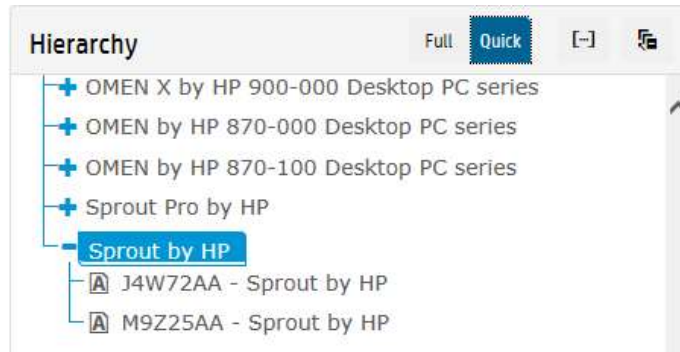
Hierarchy

Full Quick [-]

OMEN X by HP 900-000 Desktop PC series
OMEN by HP 870-000 Desktop PC series
OMEN by HP 870-100 Desktop PC series
Sprout Pro by HP
Sprout by HP
J4W72AA - Sprout by HP
M9Z25AA - Sprout by HP